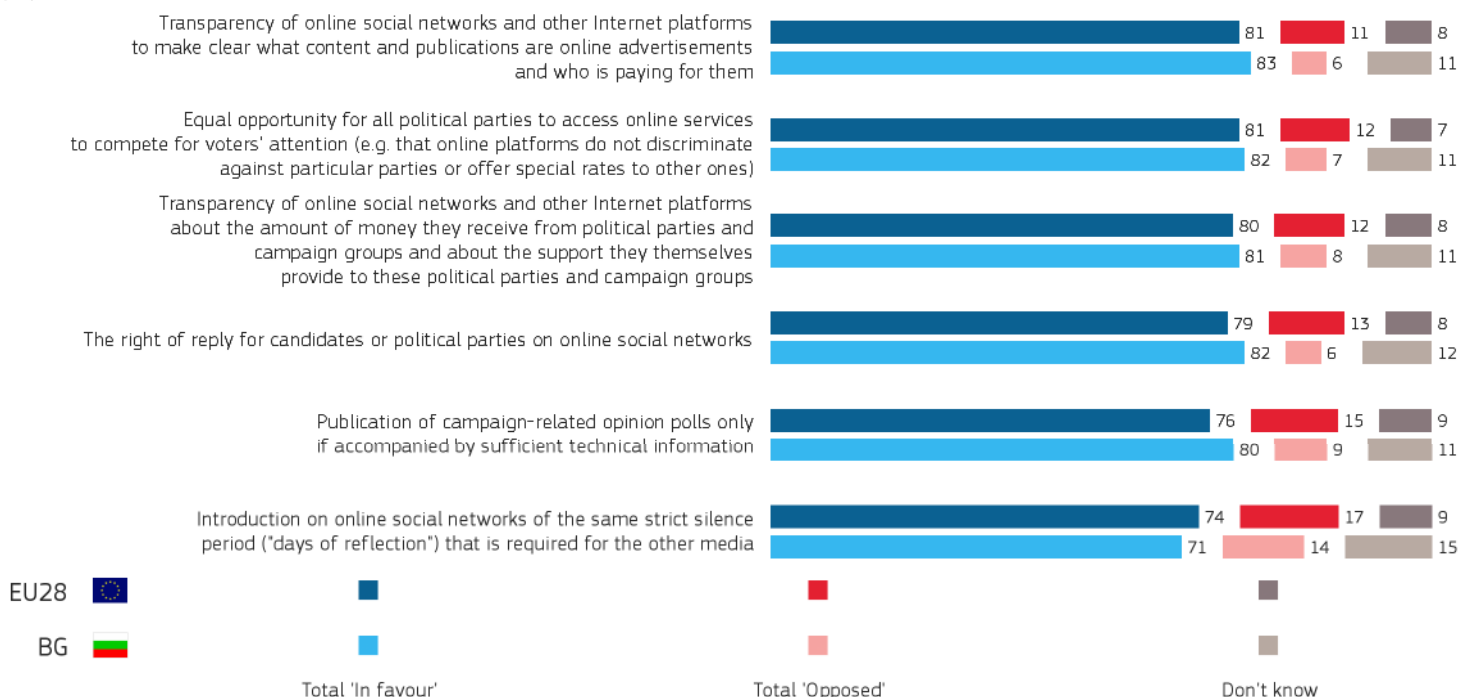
| | | | |
|---|---|---|---|
| Transparency of online social networks and other Internet platforms to make clear what content and publications are online advertisements and who is paying for them | 81 | 11 | 8 |
| | 83 | 6 | 11 |
| Equal opportunity for all political parties to access online services to compete for voters' attention (e.g. that online platforms do not discriminate against particular parties or offer special rates to other ones) | 81 | 12 | 7 |
| | 82 | 7 | 11 |
| Transparency of online social networks and other Internet platforms about the amount of money they receive from political parties and campaign groups and about the support they themselves provide to these political parties and campaign groups | 80 | 12 | 8 |
| | 81 | 8 | 11 |
| The right of reply for candidates or political parties on online social networks | 79 | 13 | 8 |
| | 82 | 6 | 12 |
| Publication of campaign-related opinion polls only if accompanied by sufficient technical information | 76 | 15 | 9 |
| | 80 | 9 | 11 |
| Introduction on online social networks of the same strict silence period ("days of reflection") that is required for the other media | 74 | 17 | 9 |
| | 71 | 14 | 15 |

EU28

BG

Total 'In favour'

Total 'Opposed'

Don't know